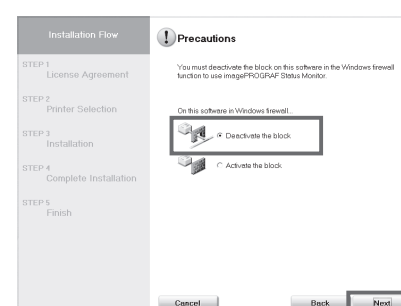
Installation Flow

STEP 1
License Agreement

STEP 2
Printer Selection

STEP 3
Installation

STEP 4
Complete Installation

STEP 5
Finish

Precautions

You must deactivate the block on this software in the Windows firewall function to use imagePROGRAF Status Monitor.

On this software in Windows firewall.

Deactivate the block.

Activate the block.

Cancel

Back

Next